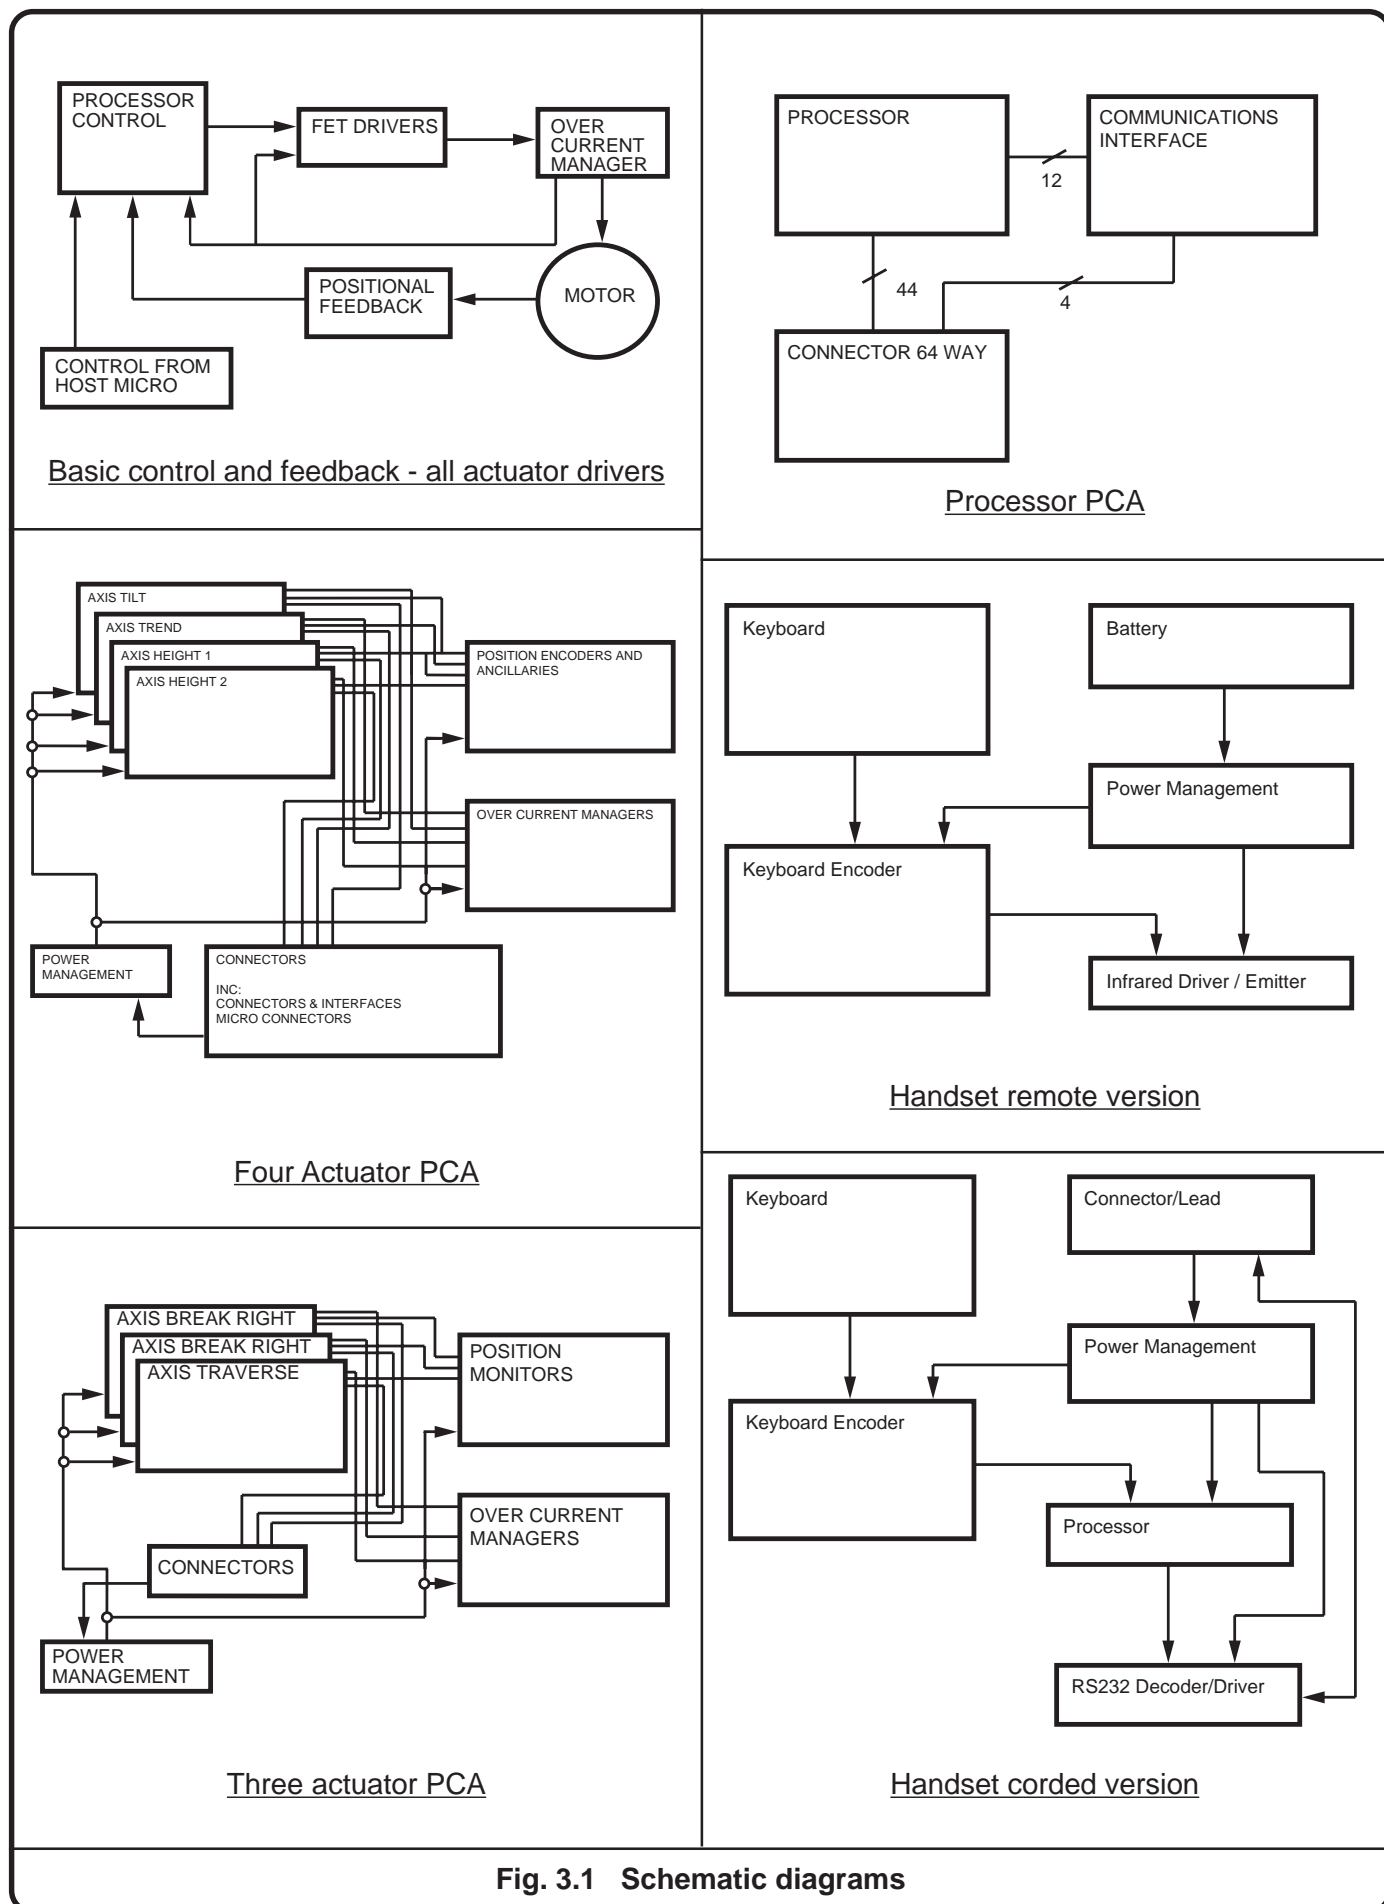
PROCESSOR CONTROL

FET DRIVERS

OVER CURRENT MANAGER

MOTOR

POSITIONAL FEEDBACK

CONTROL FROM HOST MICRO

Basic control and feedback - all actuator drivers

PROCESSOR

12

COMMUNICATIONS INTERFACE

44

4

CONNECTOR 64 WAY

Processor PCA

AXIS TILT

AXIS TREND

AXIS HEIGHT 1

AXIS HEIGHT 2

POSITION ENCODERS AND ANCILLARIES

OVER CURRENT MANAGERS

POWER MANAGEMENT

CONNECTORS

INC:
CONNECTORS & INTERFACES
MICRO CONNECTORS

Four Actuator PCA

Keyboard

Battery

Power Management

Keyboard Encoder

Infrared Driver / Emitter

Handset remote version

AXIS BREAK RIGHT

AXIS BREAK RIGHT

AXIS TRAVERSE

POSITION MONITORS

OVER CURRENT MANAGERS

CONNECTORS

POWER MANAGEMENT

Three actuator PCA

Keyboard

Connector/Lead

Power Management

Keyboard Encoder

Processor

RS232 Decoder/Driver

Handset corded version

Fig. 3.1 Schematic diagrams